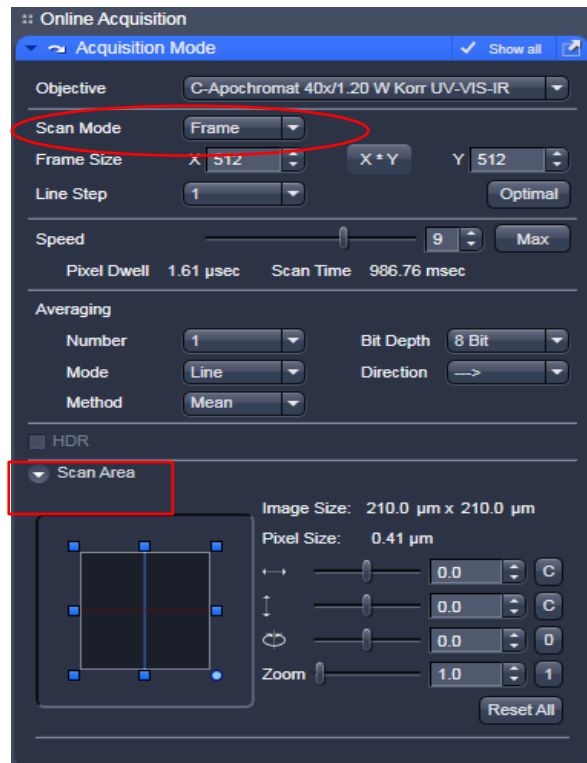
Online Acquisition

Acquisition Mode

Show all

Objective C-Apochromat 40x/1.20 W Korr UV-VIS-IR

Scan Mode Frame

Frame Size X 512 X * Y Y 512

Line Step 1 Optimal

Speed 9 Max

Pixel Dwell 1.61 µsec Scan Time 986.76 msec

Averaging

Number 1 Bit Depth 8 Bit

Mode Line Direction --->

Method Mean

HDR

Scan Area

Image Size: 210.0 µm x 210.0 µm

Pixel Size: 0.41 µm

0.0 C

0.0 C

0.0 0

Zoom 1.0 1

Reset All